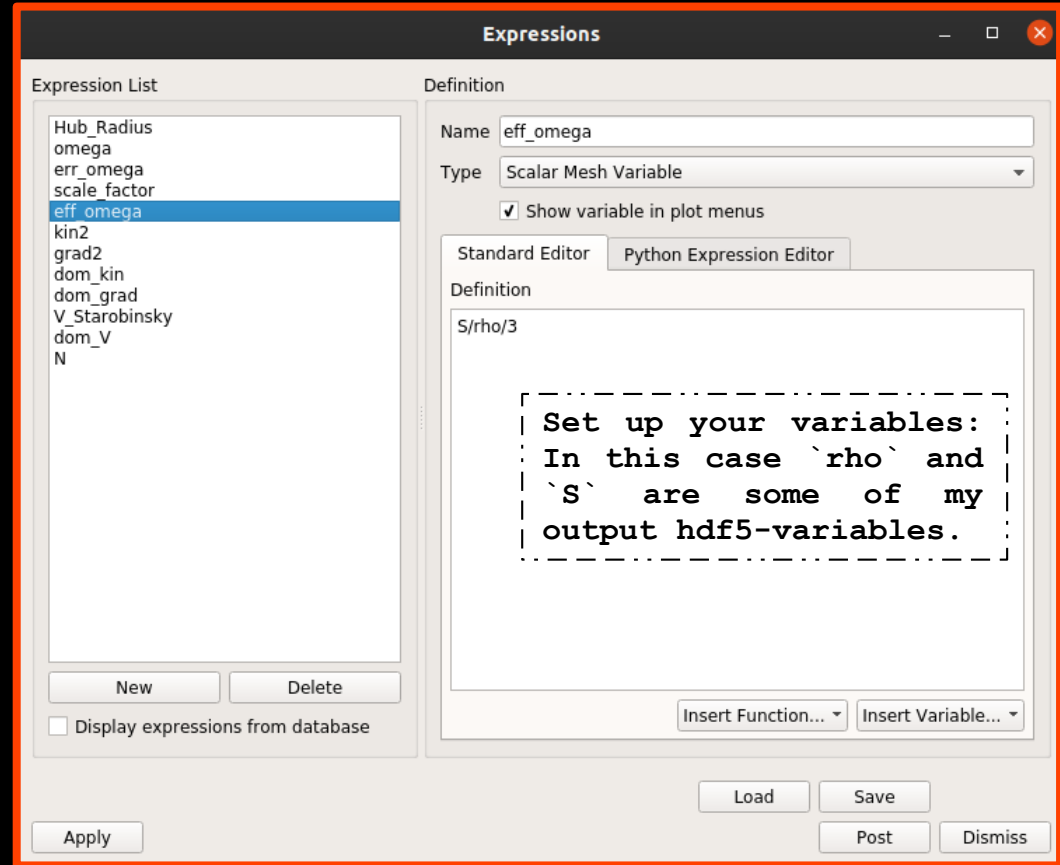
Expressions

Expression List

Hub_Radius
omega
err_omega
scale_factor
eff_omega
kin2
grad2
dom_kin
dom_grad
V_Starobinsky
dom_V
N

New
Delete

Display expressions from database

Definition

Name eff_omega

Type Scalar Mesh Variable

Show variable in plot menus

Standard Editor
Python Expression Editor

Definition

S/rho/3

Set up your variables: In this case `rho` and `S` are some of my output hdf5-variables.

Insert Function...
Insert Variable...

Load
Save

Apply
Post
Dismiss